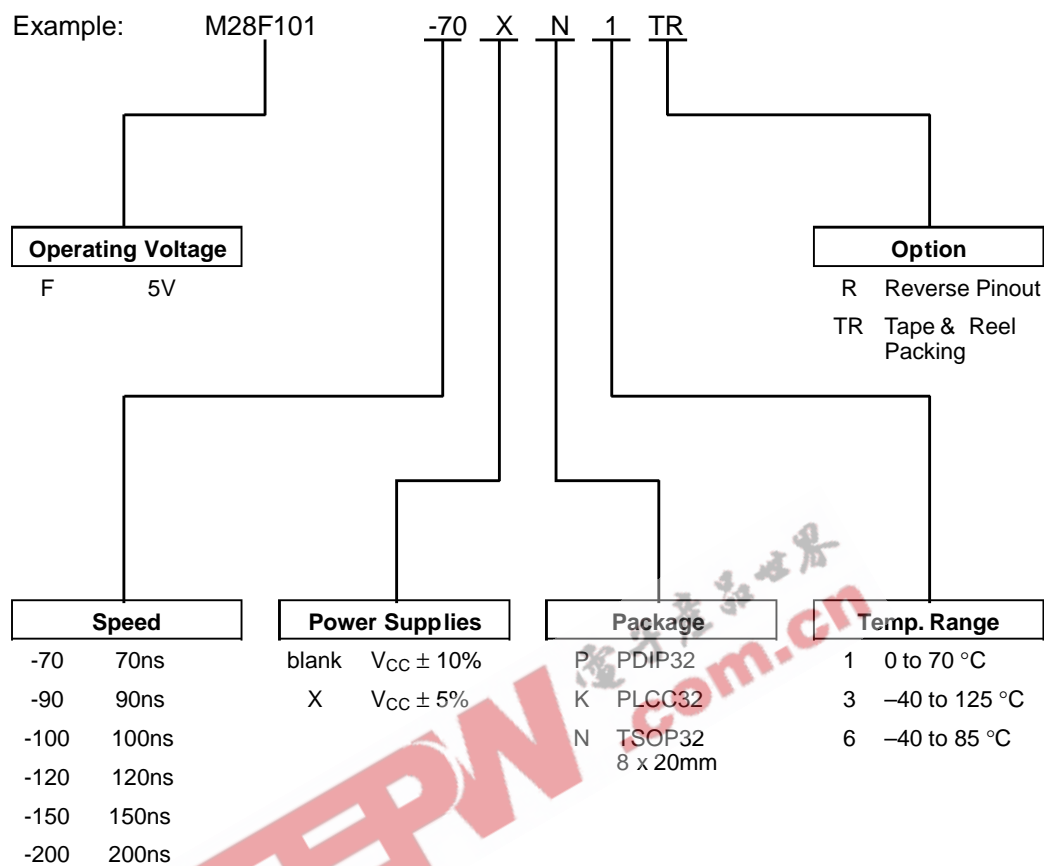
Example: M28F101 -70 X N 1 TR

Operating Voltage
F 5V

Option
R Reverse Pinout
TR Tape & Reel Packing

Speed
-70 70ns
-90 90ns
-100 100ns
-120 120ns
-150 150ns
-200 200ns

Power Supplies
blank $V_{CC} \pm 10\%$
X $V_{CC} \pm 5\%$

Package
P PDIP32
K PLCC32
N TSOP32 8 x 20mm

Temp. Range
1 0 to 70 °C
3 –40 to 125 °C
6 –40 to 85 °C

EEPW.com.cn 电子产品世界